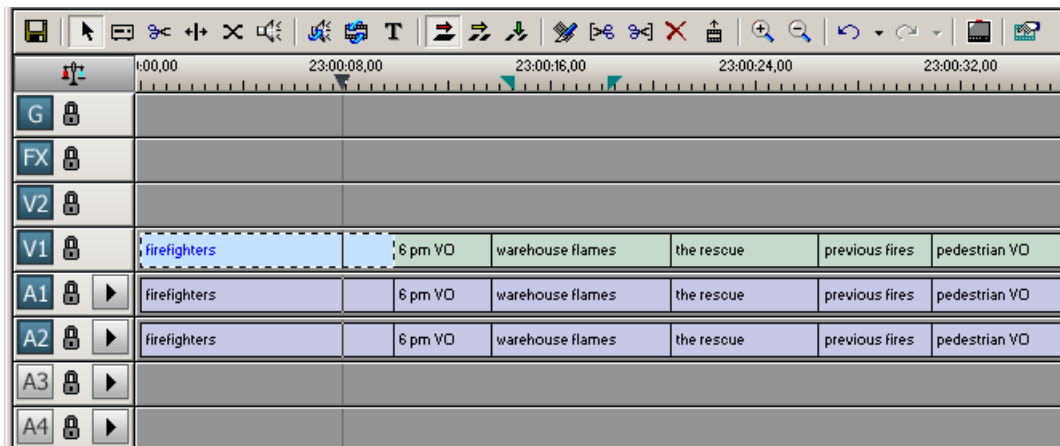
:00,00 23:00:08,00 23:00:16,00 23:00:24,00 23:00:32,00

G

FX

V2

V1 firefighters 6 pm VO warehouse flames the rescue previous fires pedestrian VO

A1 firefighters 6 pm VO warehouse flames the rescue previous fires pedestrian VO

A2 firefighters 6 pm VO warehouse flames the rescue previous fires pedestrian VO

A3

A4